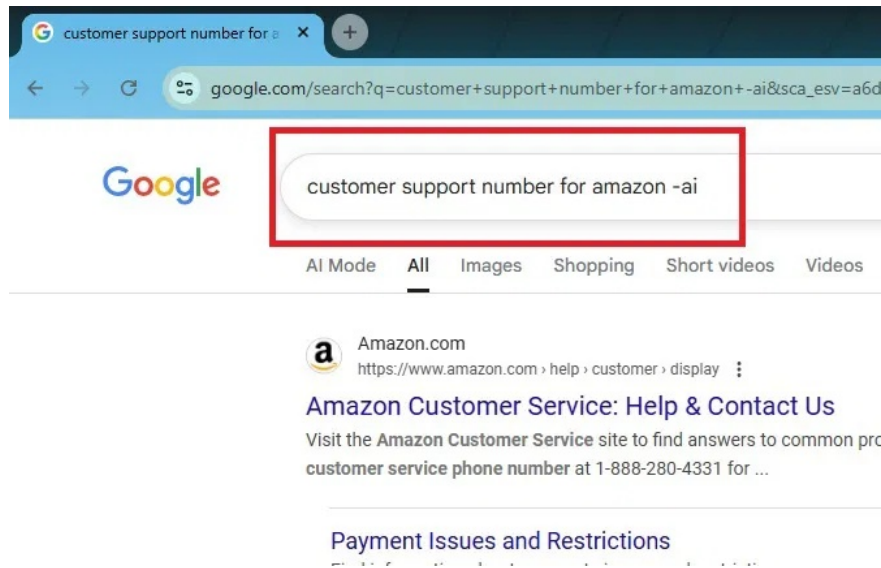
customer support number for a

google.com/search?q=customer+support+number+for+amazon+-ai&sca_esv=a6d

Google

customer support number for amazon -ai

AI Mode All Images Shopping Short videos Videos

Amazon.com
https://www.amazon.com › help › customer › display

Amazon Customer Service: Help & Contact Us

Visit the Amazon Customer Service site to find answers to common pro customer service phone number at 1-888-280-4331 for ...

Payment Issues and Restrictions

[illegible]